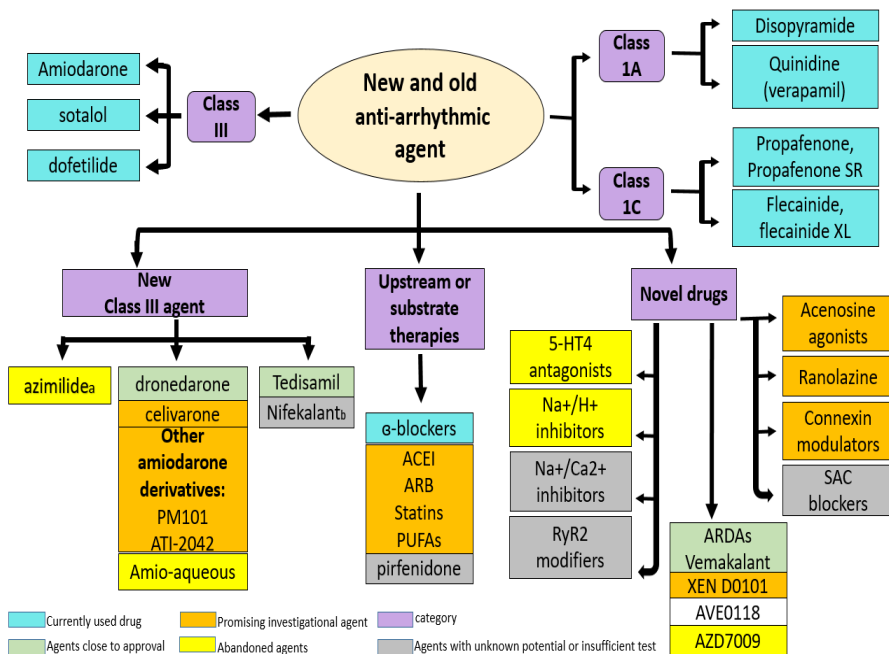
New and old anti-arrhythmic agent

Class III

Amiodarone

sotalol

dofetilide

Class 1A

Disopyramide

Quinidine (verapamil)

Class 1C

Propafenone, Propafenone SR

Flecainide, flecainide XL

New Class III agent

azimilidea

dronedarone

celivarone

Other amiodarone derivatives: PM101 ATI-2042

Amio-aqueous

Tedisamil

Nifekalantb

Upstream or substrate therapies

ɞ-blockers

ACEI

ARB

Statins

PUFAs

pirfenidone

Novel drugs

5-HT4 antagonists

Na+/H+ inhibitors

Na+/Ca2+ inhibitors

RyR2 modifiers

ARDAs Vemakalant

XEN D0101

AVE0118

AZD7009

Acenosine agonists

Ranolazine

Connexin modulators

SAC blockers

Currently used drug

Promising investigational agent

category

Agents close to approval

Abandoned agents

Agents with unknown potential or insufficient test